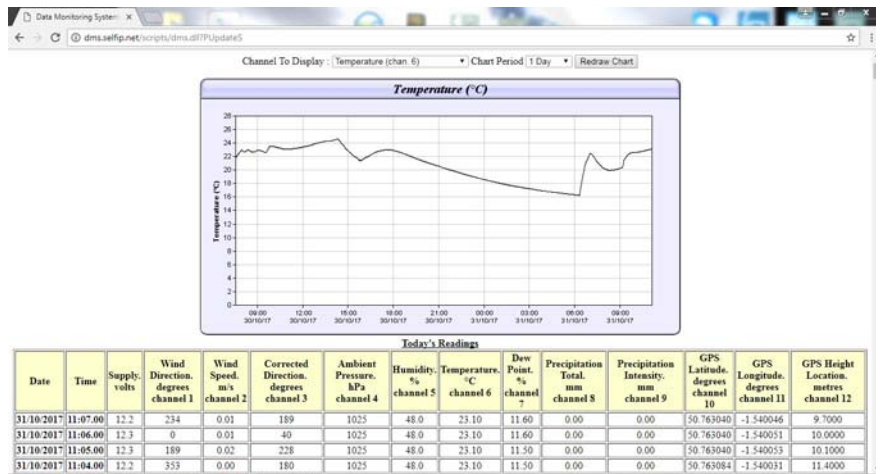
Data Monitoring System ×

dms.selfip.net/scripts/dms.dll?PUpdateS

Channel To Display : Temperature (chan. 6) Chart Period 1 Day Redraw Chart

Temperature (°C)

Temperature (°C)

28
26
24
22
20
18
16
14
12
10
8
6
4
2
0

09:00 30/10/17
12:00 30/10/17
15:00 30/10/17
18:00 30/10/17
21:00 30/10/17
00:00 31/10/17
03:00 31/10/17
06:00 31/10/17
09:00 31/10/17

Today's Readings

| Date | Time | Supply. volts | Wind Direction. degrees channel 1 | Wind Speed. m/s channel 2 | Corrected Direction. degrees channel 3 | Ambient Pressure. hPa channel 4 | Humidity. % channel 5 | Temperature. °C channel 6 | Dew Point. % channel 7 | Precipitation Total. mm channel 8 | Precipitation Intensity. mm channel 9 | GPS Latitude. degrees channel 10 | GPS Longitude. degrees channel 11 | GPS Height Location. metres channel 12 |
|---|---|---|---|---|---|---|---|---|---|---|---|---|---|---|
| 31/10/2017 | 11:07.00 | 12.2 | 234 | 0.01 | 189 | 1025 | 48.0 | 23.10 | 11.60 | 0.00 | 0.00 | 50.763040 | -1.540046 | 9.7000 |
| 31/10/2017 | 11:06.00 | 12.3 | 0 | 0.01 | 40 | 1025 | 48.0 | 23.10 | 11.60 | 0.00 | 0.00 | 50.763040 | -1.540051 | 10.0000 |
| 31/10/2017 | 11:05.00 | 12.3 | 189 | 0.02 | 228 | 1025 | 48.0 | 23.10 | 11.50 | 0.00 | 0.00 | 50.763040 | -1.540053 | 10.1000 |
| 31/10/2017 | 11:04.00 | 12.2 | 353 | 0.00 | 180 | 1025 | 48.0 | 23.10 | 11.50 | 0.00 | 0.00 | 50.763084 | -1.540031 | 11.4000 |